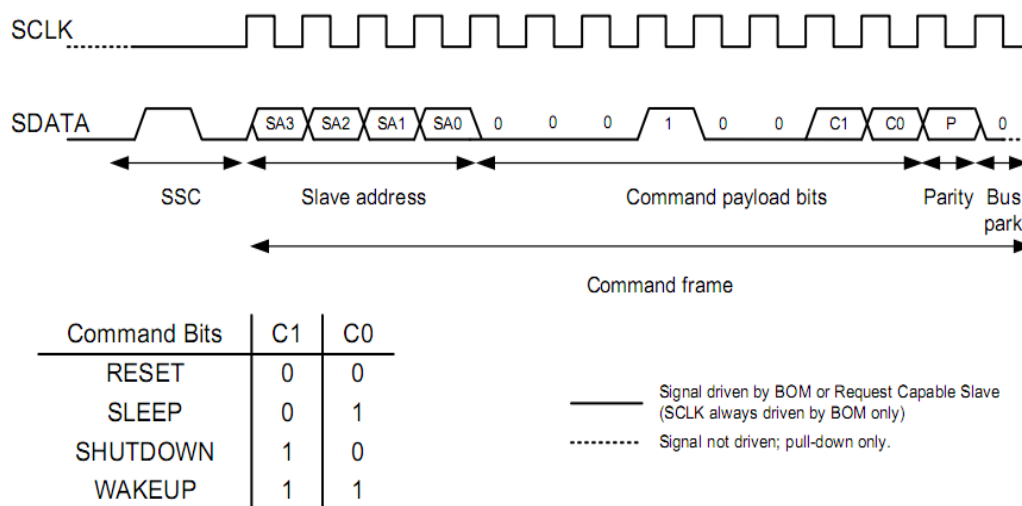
SCLK

SDATA

SA3 SA2 SA1 SA0 0 0 0 1 0 0 C1 C0 P 0

SSC

Slave address

Command payload bits

Parity

Bus park

Command frame

| Command Bits | C1 | C0 |
|---|---|---|
| RESET | 0 | 0 |
| SLEEP | 0 | 1 |
| SHUTDOWN | 1 | 0 |
| WAKEUP | 1 | 1 |

Signal driven by BOM or Request Capable Slave (SCLK always driven by BOM only)

Signal not driven; pull-down only.